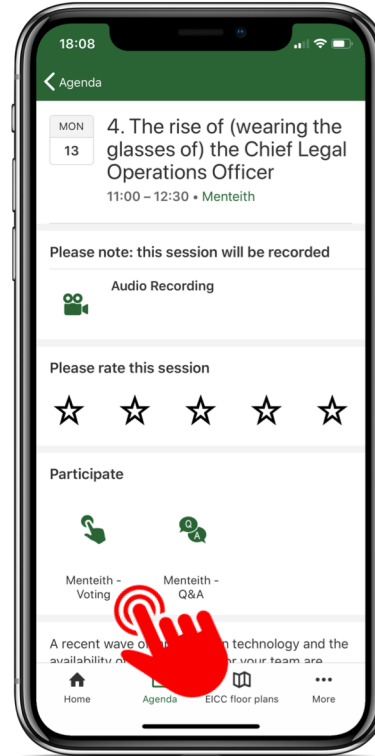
18:08

Agenda

MON
13

4. The rise of (wearing the glasses of) the Chief Legal Operations Officer

11:00 – 12:30 • Menteith

Please note: this session will be recorded

Audio Recording

Please rate this session

☆ ☆ ☆ ☆ ☆

Participate

Menteith - Voting

Q A

Menteith - Q&A

A recent wave of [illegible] technology and the availability of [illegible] for your team are

Home
Agenda
EICC floor plans
More